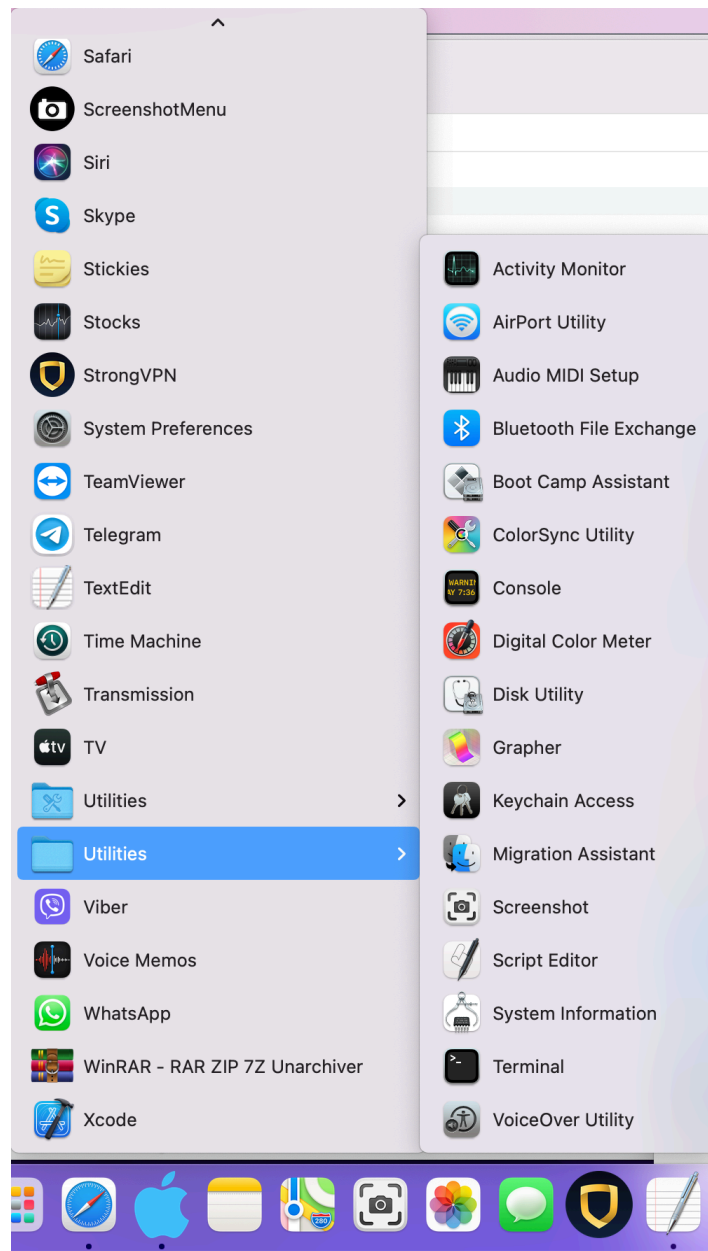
Safari
ScreenshotMenu
Siri
Skype
Stickies
Stocks
StrongVPN
System Preferences
TeamViewer
Telegram
TextEdit
Time Machine
Transmission
TV
Utilities
Utilities
Viber
Voice Memos
WhatsApp
WinRAR - RAR ZIP 7Z Unarchiver
Xcode

Activity Monitor
AirPort Utility
Audio MIDI Setup
Bluetooth File Exchange
Boot Camp Assistant
ColorSync Utility
Console
Digital Color Meter
Disk Utility
Grapher
Keychain Access
Migration Assistant
Screenshot
Script Editor
System Information
Terminal
VoiceOver Utility